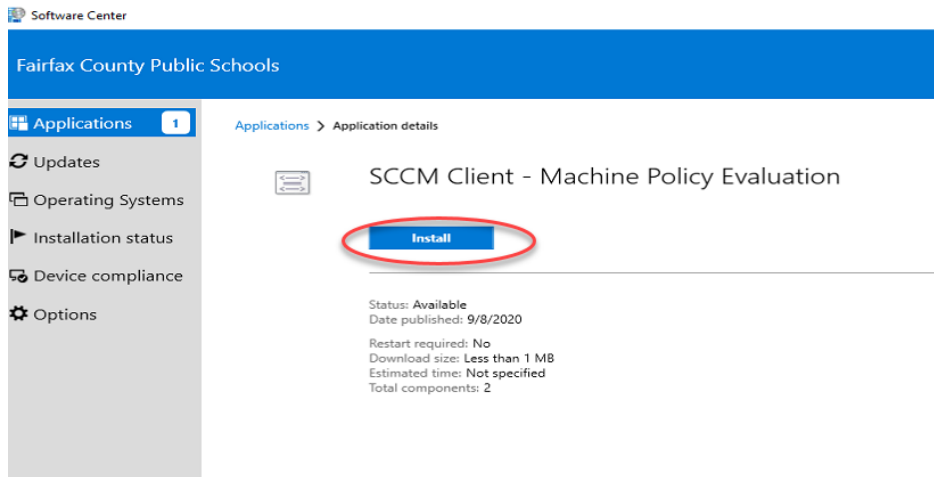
Software Center

Fairfax County Public Schools

Applications 1

Updates

Operating Systems

Installation status

Device compliance

Options

Applications > Application details

SCCM Client - Machine Policy Evaluation

Install

Status: Available
Date published: 9/8/2020

Restart required: No
Download size: Less than 1 MB
Estimated time: Not specified
Total components: 2